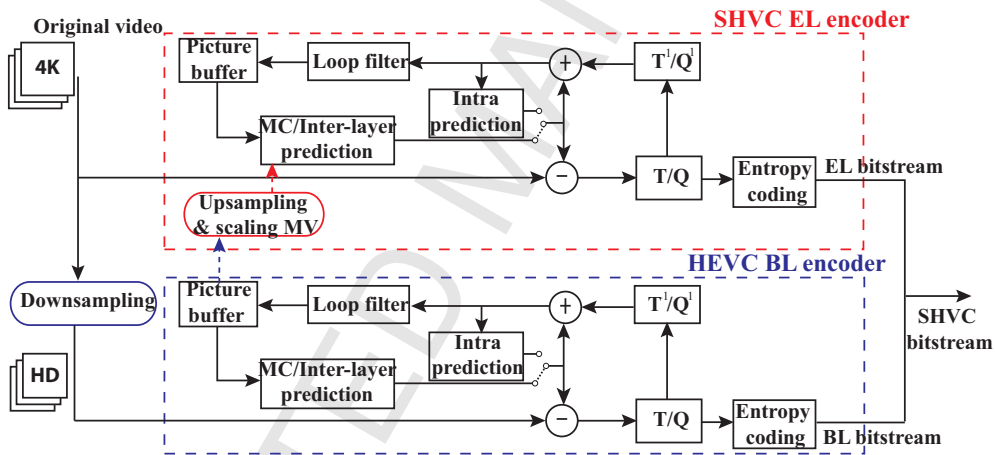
Original video

SHVC EL encoder

4K

Picture buffer

Loop filter

+

$T^{1}/Q^{1}$

Intra prediction

MC/Inter-layer prediction

−

T/Q

Entropy coding

EL bitstream

Upsampling & scaling MV

HEVC BL encoder

Downsampling

Picture buffer

Loop filter

+

$T^{1}/Q^{1}$

SHVC bitstream

Intra prediction

HD

MC/Inter-layer prediction

−

T/Q

Entropy coding

BL bitstream